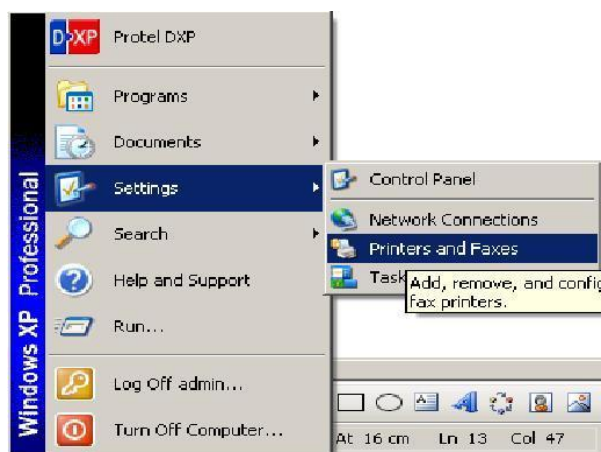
DXP Protel DXP

Programs

Documents

Settings

Search

Help and Support

Run...

Log Off admin...

Turn Off Computer...

Windows XP Professional

Control Panel

Network Connections

Printers and Faxes

Task

Add, remove, and config fax printers.

At 16 cm Ln 13 Col 47